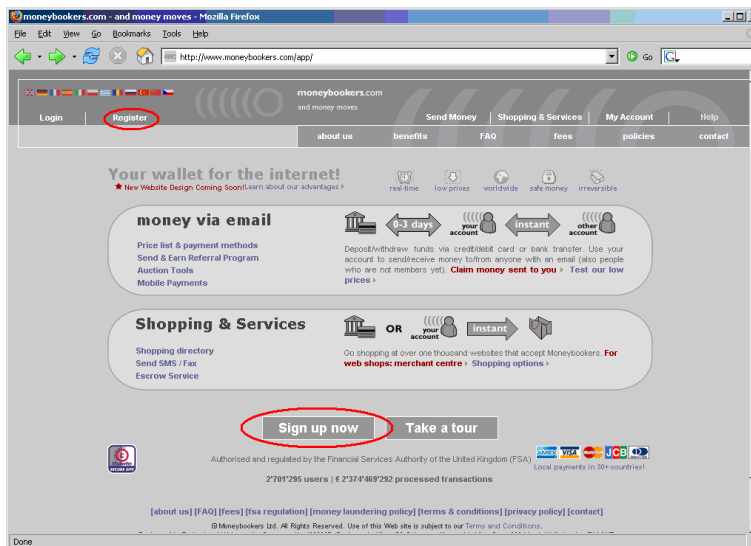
moneybookers.com - and money moves - Mozilla Firefox

File Edit View Go Bookmarks Tools Help

http://www.moneybookers.com/app/

Go

moneybookers.com
and money moves

Login Register Send Money Shopping & Services My Account Help

about us benefits FAQ fees policies contact

Your wallet for the internet!
New Website Design Coming Soon! Learn about our advantages

real-time low prices worldwide safe money irreversible

money via email

0-3 days your account instant other account

Price list & payment methods
Send & Earn Referral Program
Auction Tools
Mobile Payments

Deposit/withdraw funds via credit/debit card or bank transfer. Use your account to send/receive money to/from anyone with an email (also people who are not members yet). Claim money sent to you Test our low prices

Shopping & Services

OR your account instant

Shopping directory
Send SMS / Fax
Escrow Service

Go shopping at over one thousand websites that accept Moneybookers. For web shops: merchant centre Shopping options

Sign up now Take a tour

Authorised and regulated by the Financial Services Authority of the United Kingdom (FSA)

Local payments in 30+ countries!

2'701'295 users | € 2'374'469'292 processed transactions

[about us] [FAQ] [fees] [fsa regulation] [money laundering policy] [terms & conditions] [privacy policy] [contact]

© Moneybookers Ltd. All Rights Reserved. Use of this Web site is subject to our Terms and Conditions.

Done